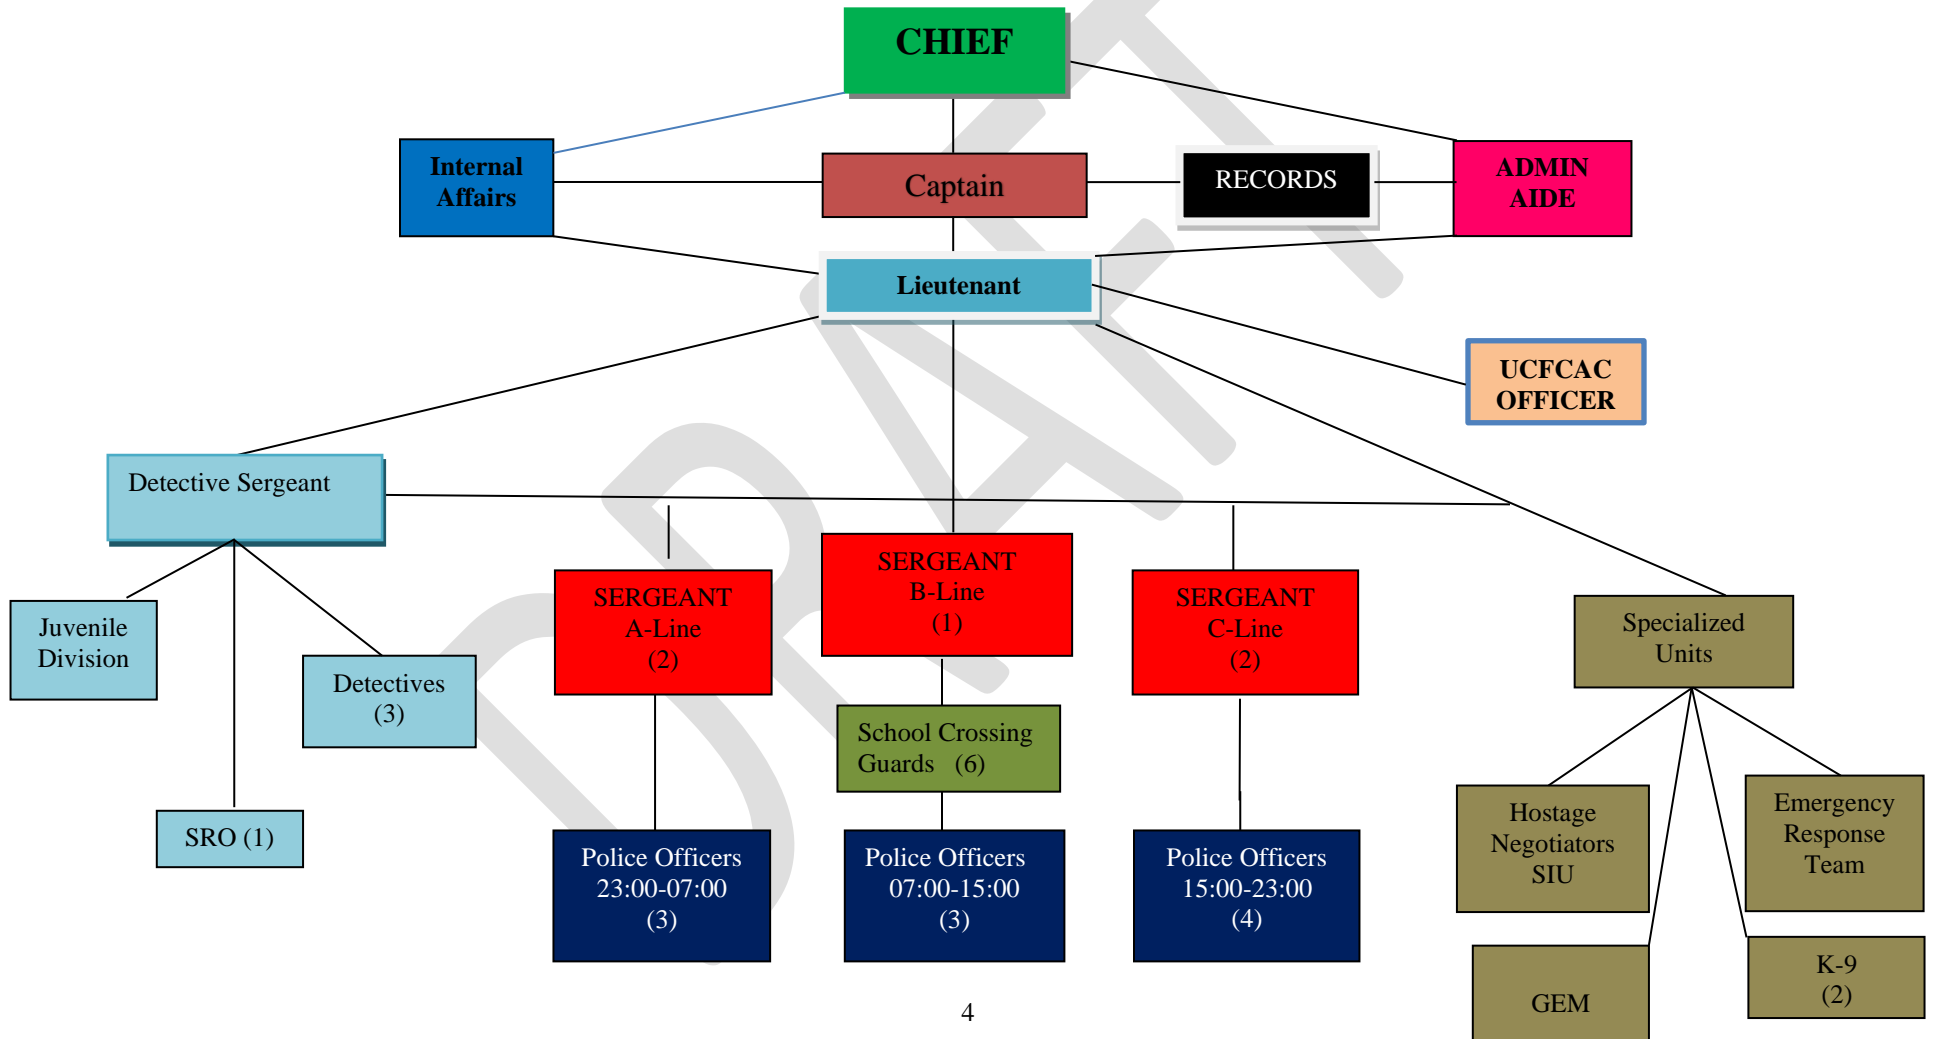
CHIEF

Internal Affairs

Captain

RECORDS

ADMIN AIDE

Lieutenant

UCFCAC OFFICER

Detective Sergeant

Juvenile Division

Detectives (3)

SRO (1)

SERGEANT A-Line (2)

SERGEANT B-Line (1)

SERGEANT C-Line (2)

School Crossing Guards (6)

Specialized Units

Police Officers 23:00-07:00 (3)

Police Officers 07:00-15:00 (3)

Police Officers 15:00-23:00 (4)

Hostage Negotiators SIU

Emergency Response Team

GEM

K-9 (2)

DRAFT

4